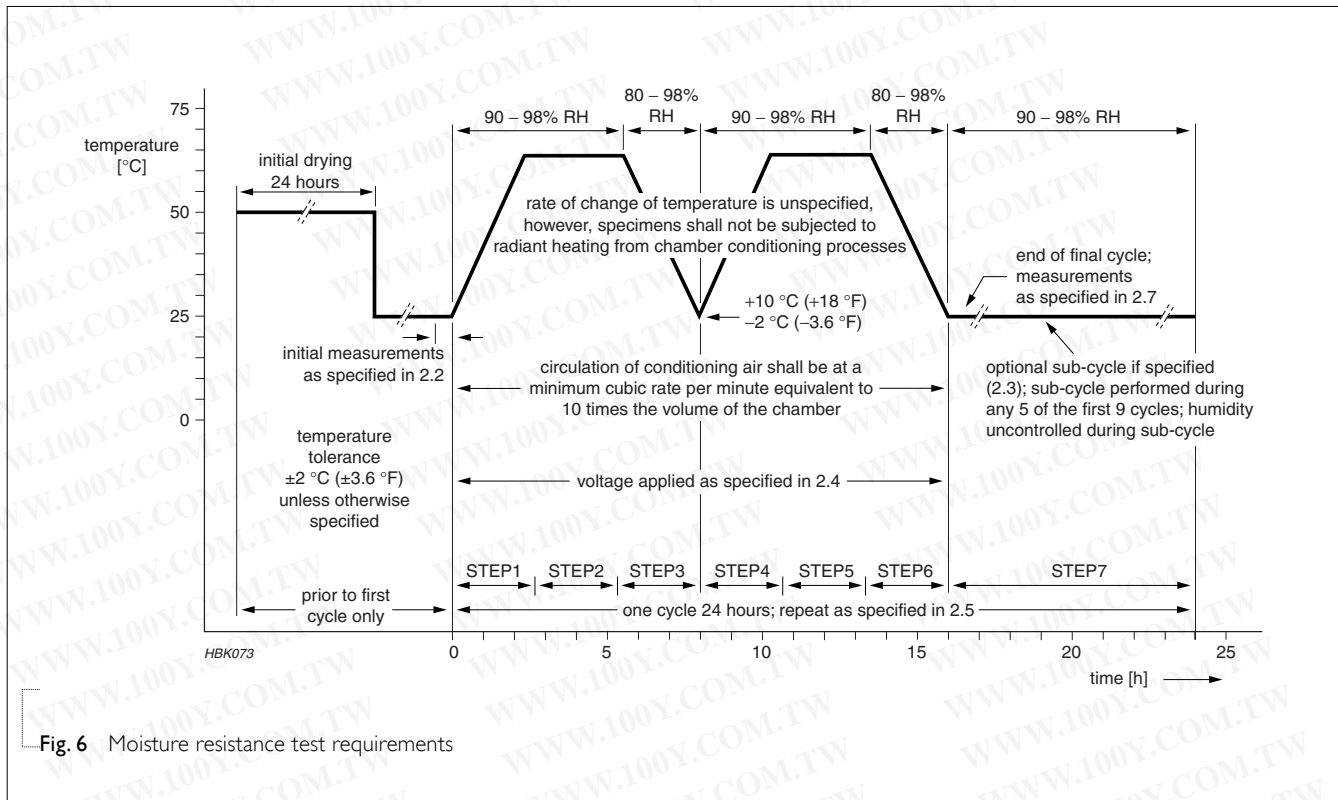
temperature
[°C]

75
50
25
0

initial drying
24 hours

90 – 98% RH

80 – 98%
RH

90 – 98% RH

80 – 98%
RH

90 – 98% RH

rate of change of temperature is unspecified, however, specimens shall not be subjected to radiant heating from chamber conditioning processes

end of final cycle; measurements as specified in 2.7

+10 °C (+18 °F)
−2 °C (−3.6 °F)

initial measurements as specified in 2.2

circulation of conditioning air shall be at a minimum cubic rate per minute equivalent to 10 times the volume of the chamber

optional sub-cycle if specified (2.3); sub-cycle performed during any 5 of the first 9 cycles; humidity uncontrolled during sub-cycle

temperature tolerance ±2 °C (±3.6 °F) unless otherwise specified

voltage applied as specified in 2.4

STEP1 STEP2 STEP3 STEP4 STEP5 STEP6 STEP7

prior to first cycle only

one cycle 24 hours; repeat as specified in 2.5

HBK073

0 5 10 15 20 25

time [h]

Fig. 6 Moisture resistance test requirements

WWW.100Y.COM.TW